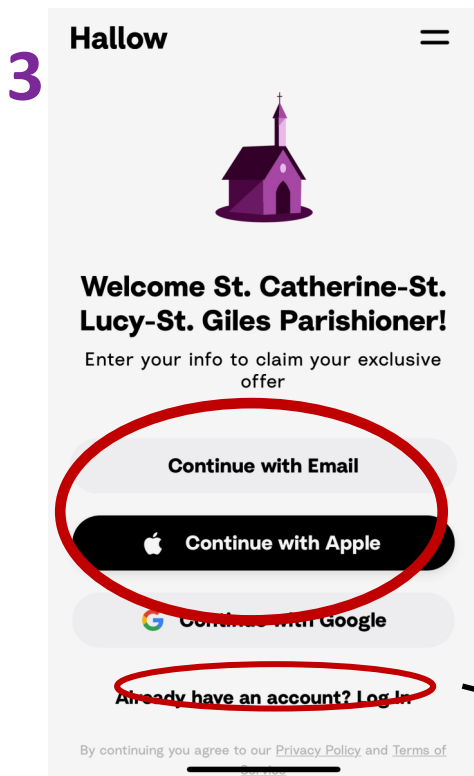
3

Hallow

Welcome St. Catherine-St. Lucy-St. Giles Parishioner!

Enter your info to claim your exclusive offer

Continue with Email

Continue with Apple

Continue with Google

Already have an account? Log In

By continuing you agree to our Privacy Policy and Terms of Service